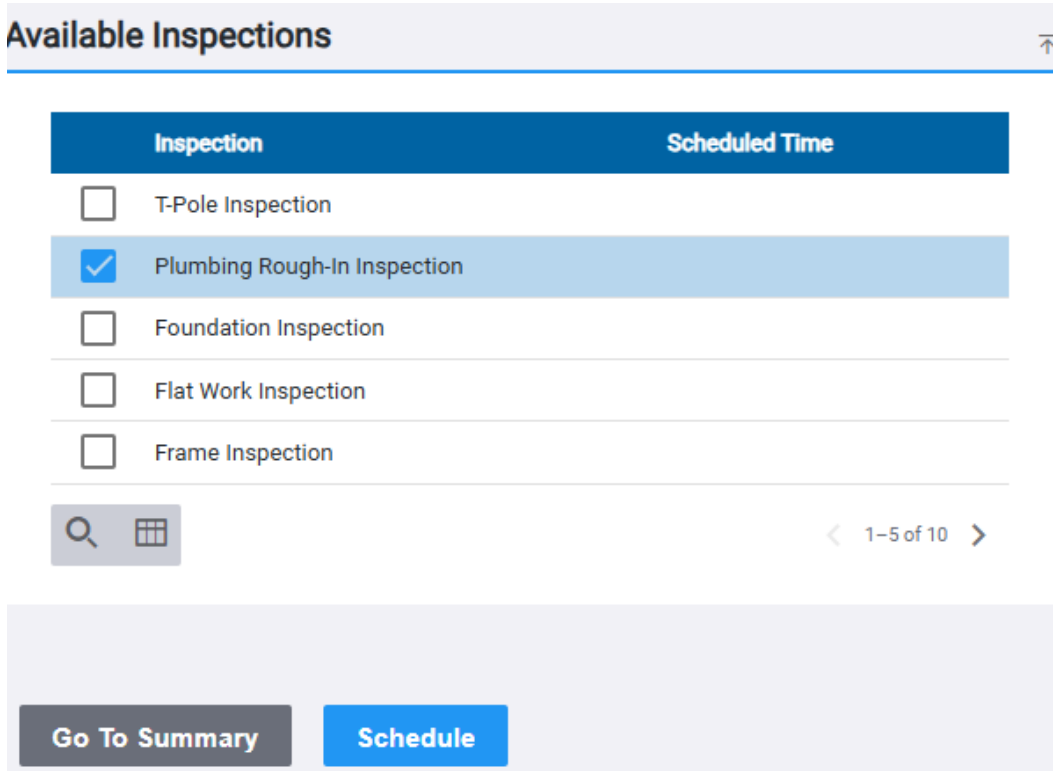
Available Inspections

| | Inspection | Scheduled Time |
|---|---|---|
| | T-Pole Inspection | |
| | Plumbing Rough-In Inspection | |
| | Foundation Inspection | |
| | Flat Work Inspection | |
| | Frame Inspection | |

1–5 of 10

Go To Summary

Schedule